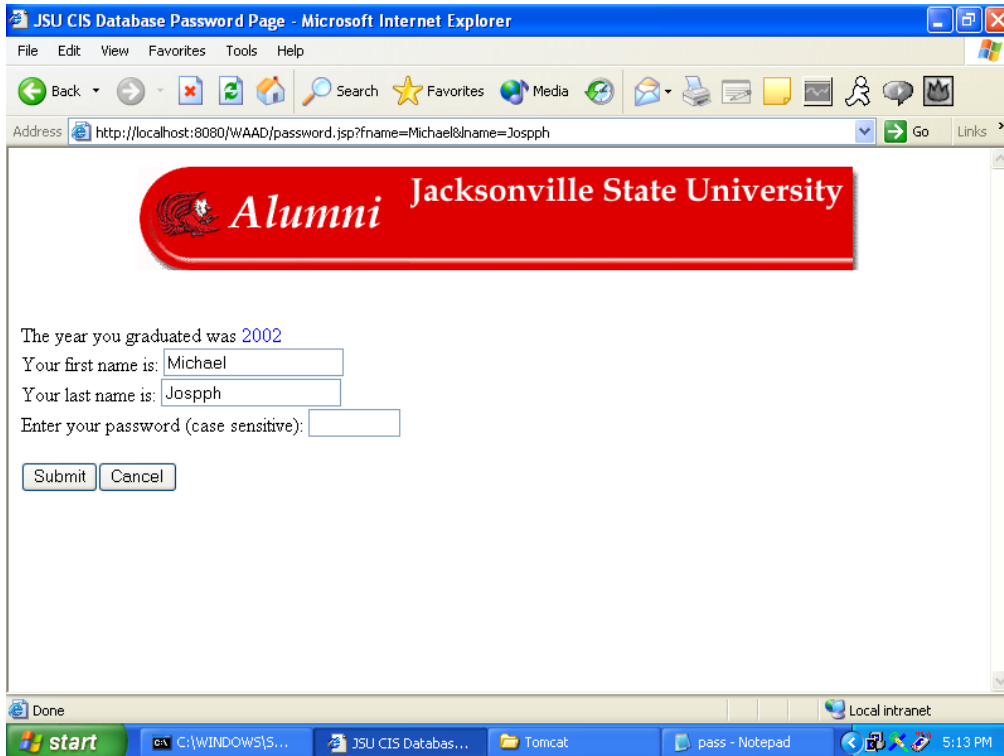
JSU CIS Database Password Page - Microsoft Internet Explorer

File Edit View Favorites Tools Help

Back Search Favorites Media

Address http://localhost:8080/WAAD/password.jsp?fname=Michael&lname=Jospph Go Links

Alumni Jacksonville State University

The year you graduated was 2002
Your first name is: Michael
Your last name is: Jospph
Enter your password (case sensitive):

Submit Cancel

Done Local intranet

start C:\WINDOWS\S... JSU CIS Databas... Tomcat pass - Notepad 5:13 PM